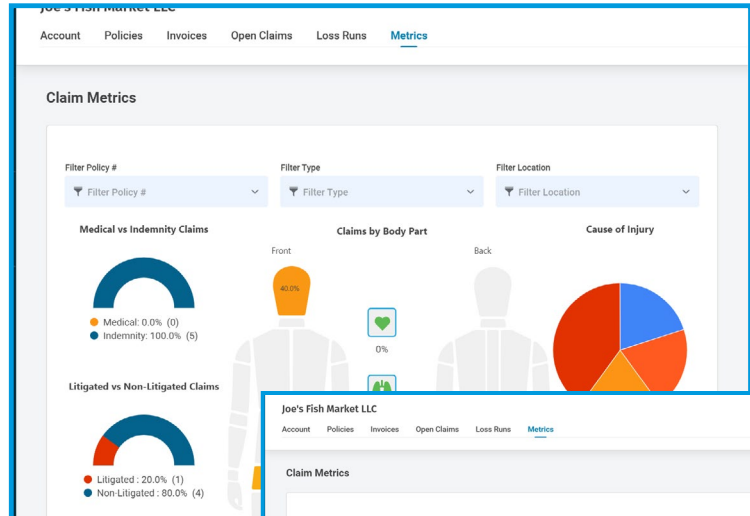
Joe's Fish Market LLC

Account Policies Invoices Open Claims Loss Runs Metrics

Claim Metrics

Filter Policy #
Filter Policy #

Filter Type
Filter Type

Filter Location
Filter Location

Medical vs Indemnity Claims

Medical: 0.0% (0)
Indemnity: 100.0% (5)

Claims by Body Part

Front

40.0%

0%

Back

Cause of Injury

Litigated vs Non-Litigated Claims

Litigated : 20.0% (1)
Non-Litigated : 80.0% (4)

Joe's Fish Market LLC

Account Policies Invoices Open Claims Loss Runs Metrics

Claim Metrics